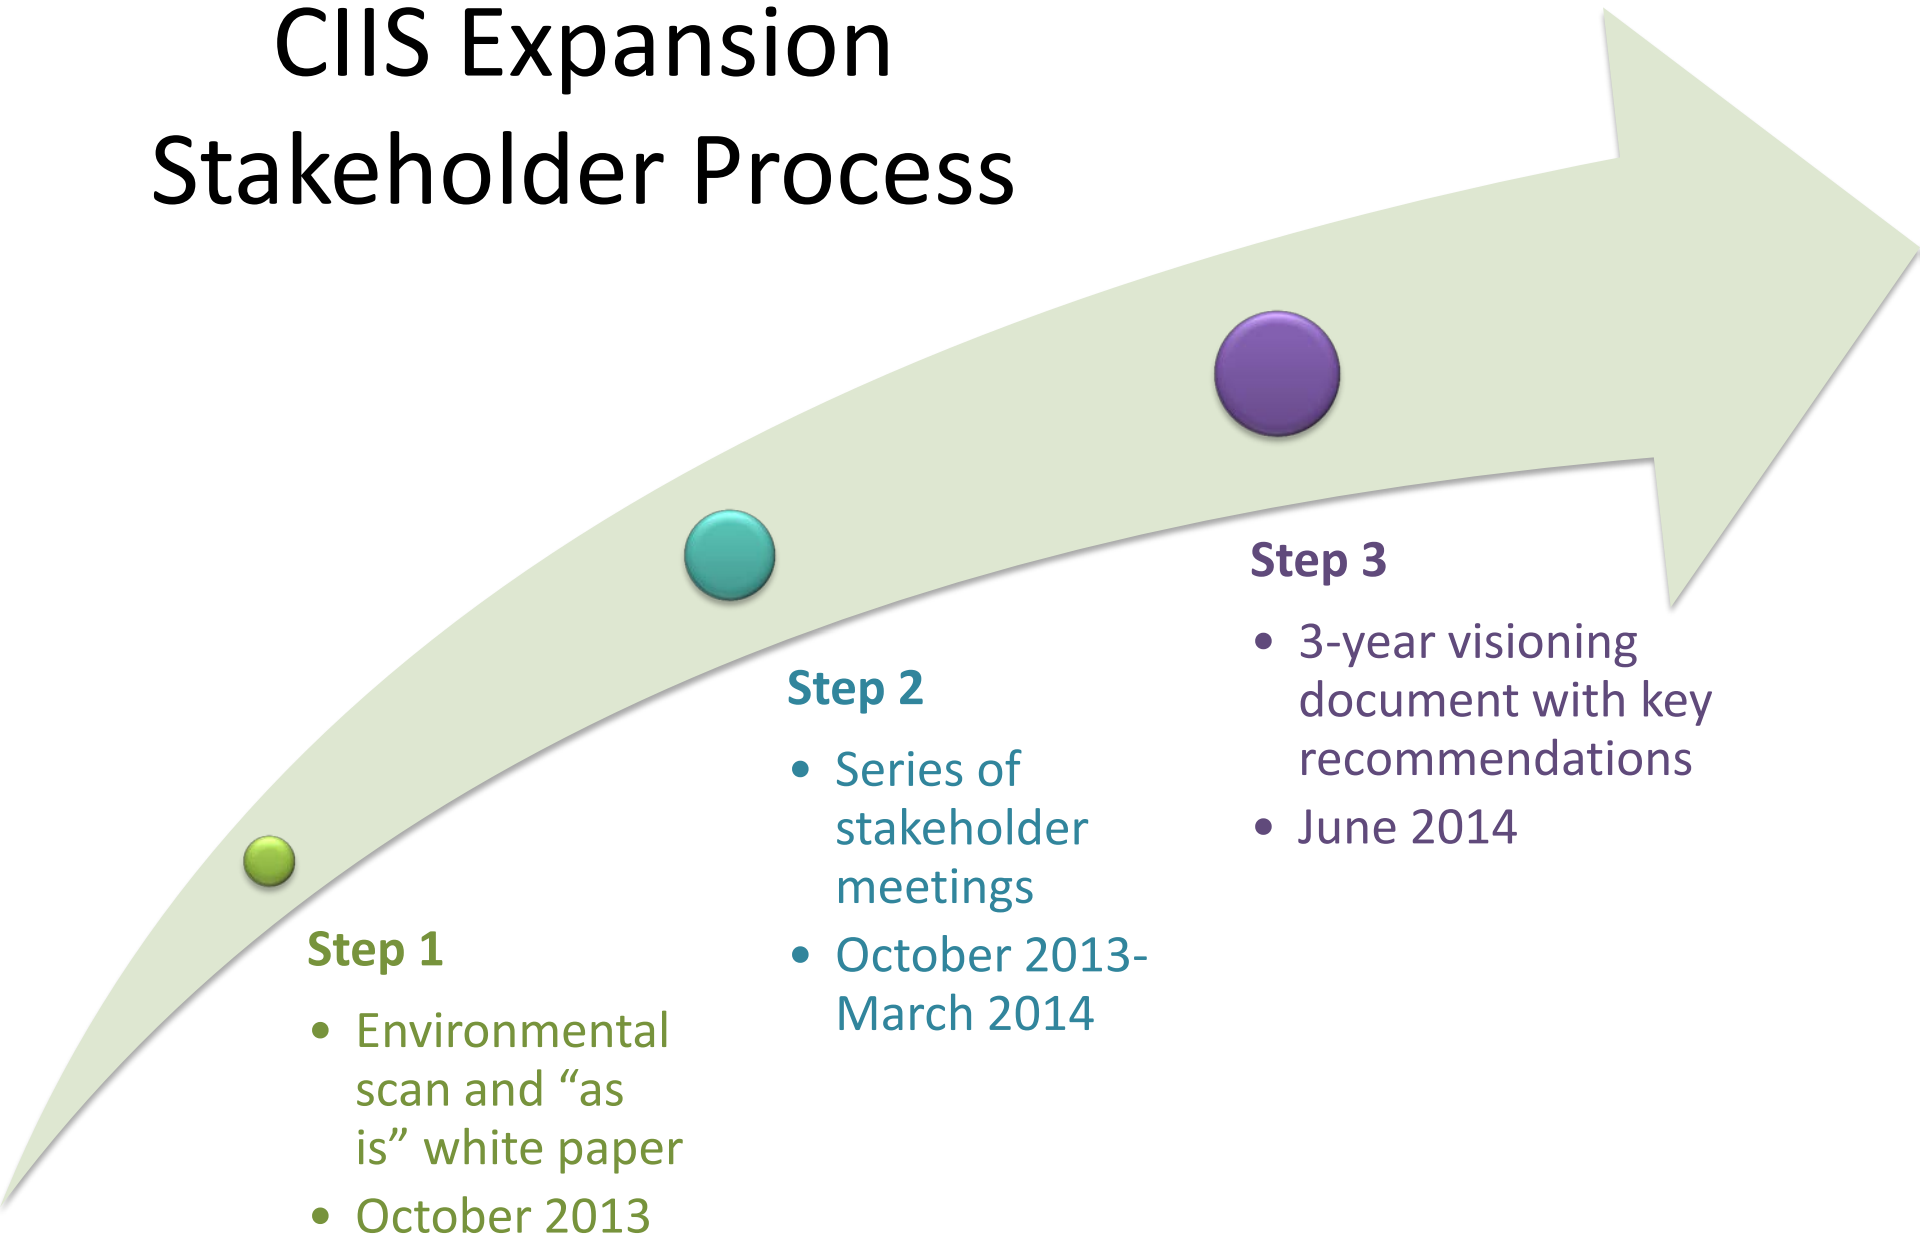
CIIS Expansion Stakeholder Process

Step 1
• Environmental scan and “as is” white paper
• October 2013

Step 2
• Series of stakeholder meetings
• October 2013-March 2014

Step 3
• 3-year visioning document with key recommendations
• June 2014